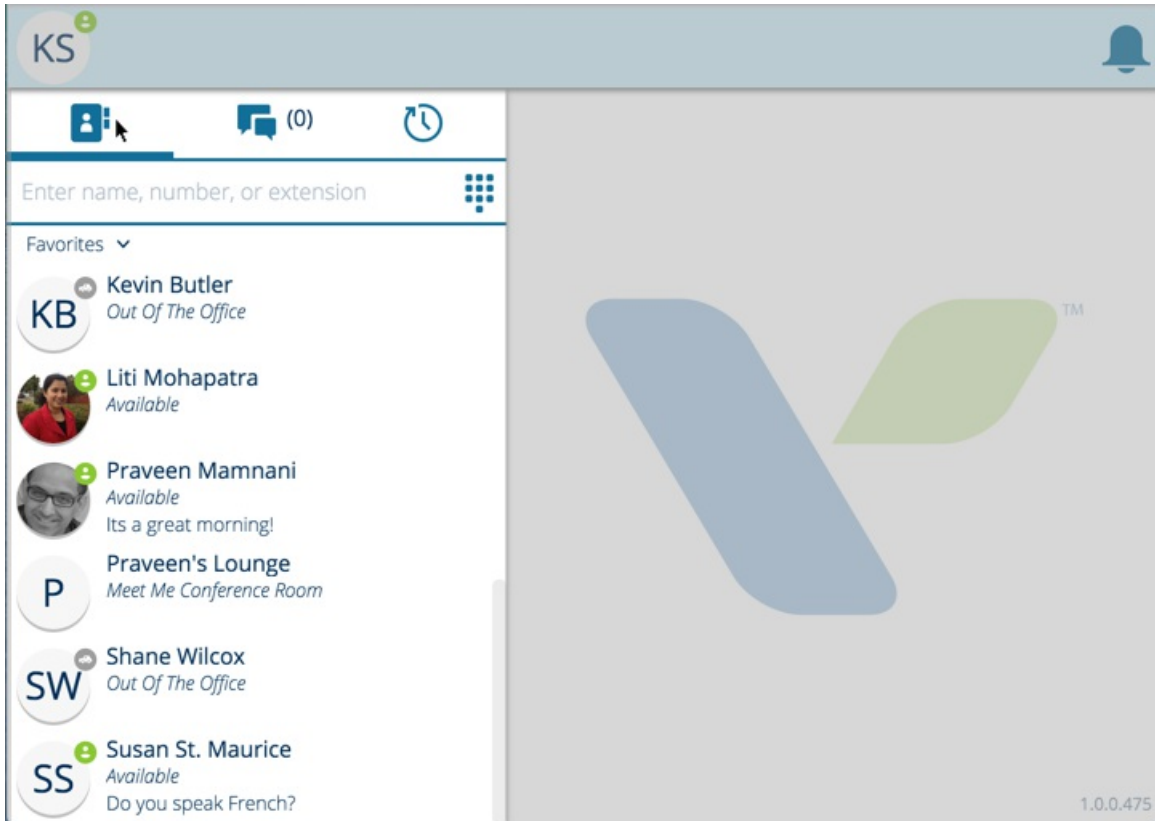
KS

(0)

Enter name, number, or extension

Favorites

KB Kevin Butler
Out Of The Office

Liti Mohapatra
Available

Praveen Mamnani
Available
Its a great morning!

P Praveen's Lounge
Meet Me Conference Room

SW Shane Wilcox
Out Of The Office

SS Susan St. Maurice
Available
Do you speak French?

TM

1.0.0.475